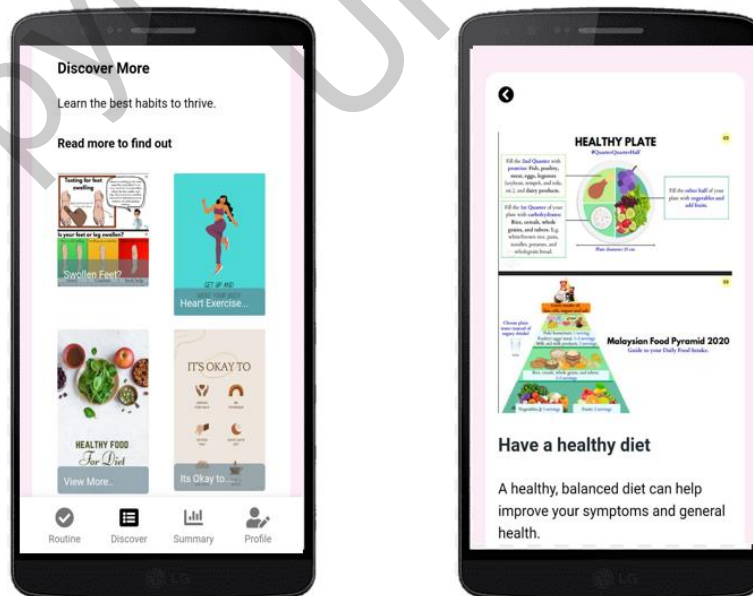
Discover More

Learn the best habits to thrive.

Read more to find out

Testing for feet swelling

Is your feet or leg swollen?

Swollen Feet?

GET UP AND

Heart Exercise...

HEALTHY FOOD For Diet

View More..

IT'S OKAY TO

Its Okay to...

Routine Discover Summary Profile

HEALTHY PLATE

#QuarterQuarterHalf

Fill the 2nd Quarter with proteins: Fish, poultry, meat, eggs, legumes (soybean, tempeh, and tofu, etc.), and dairy products.

Fill the 1st Quarter of your plate with carbohydrates: Rice, cereals, whole grains, and tubers. E.g. wholemeal rice, pasta, noodles, potatoes, and wholegrain bread.

Fill the other half of your plate with vegetables and add fruits.

Plate diameter 25 cm

Malaysian Food Pyramid 2020

Guide to your Daily Food Intake.

Have a healthy diet

A healthy, balanced diet can help improve your symptoms and general health.